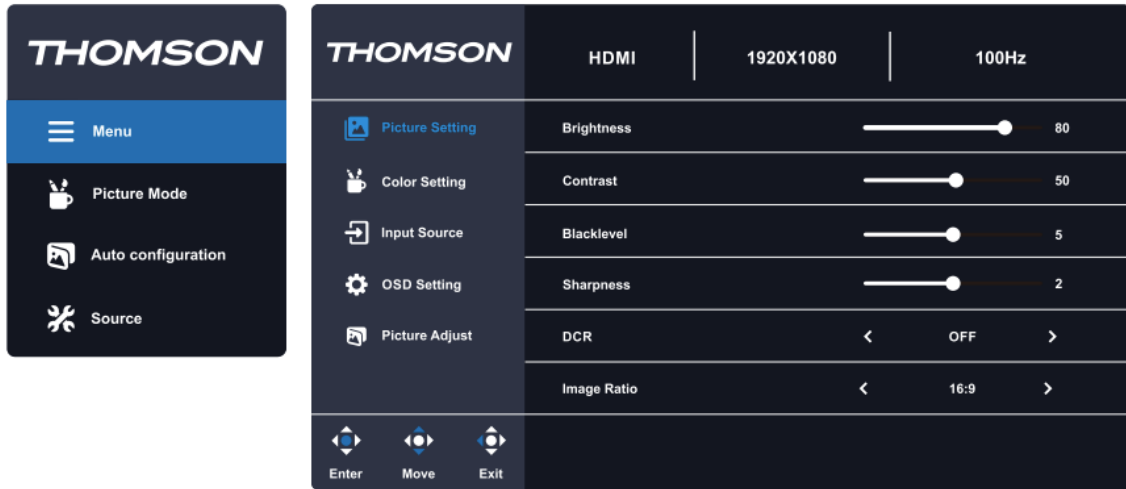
THOMSON

Menu

Picture Mode

Auto configuration

Source

THOMSON

HDMI

1920X1080

100Hz

Picture Setting

Color Setting

Input Source

OSD Setting

Picture Adjust

| Brightness | 80 |
|---|---|
| Contrast | 50 |
| Blacklevel | 5 |
| Sharpness | 2 |
| DCR | ‹ OFF › |
| Image Ratio | ‹ 16:9 › |

Enter Move Exit